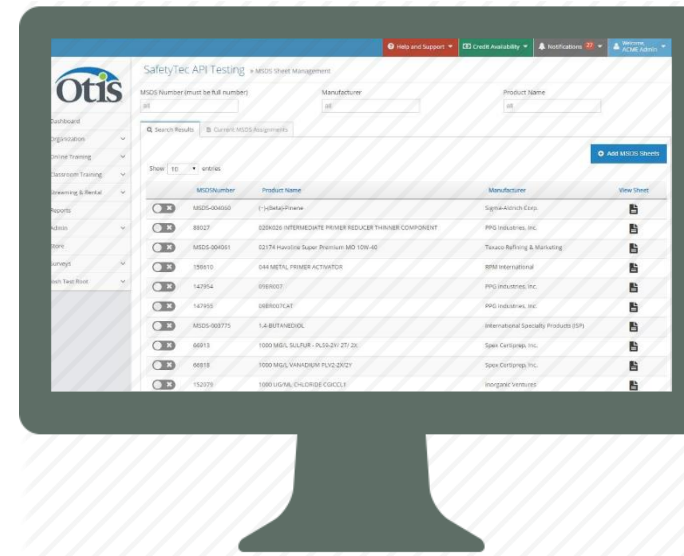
Help and Support ▾ Credit Availability ▾ Notifications 27 ▾ Welcome, ACME Admin ▾

Otis

Dashboard
Organization
Online Training
Classroom Training
Screening & Rental
Reports
Admin
Store
Surveys
Josh Test Root

SafetyTec API Testing » MSDS Sheet Management

MSDS Number (must be full number)
Manufacturer
Product Name

Search Results
Current MSDS Assignments

Add MSDS Sheets

Show 10 ▾ entries

| | MSDSNumber | Product Name | Manufacturer | View Sheet |
|---|---|---|---|---|
| | MSDS-004060 | (−)-Beta-Pinene | Sigma-Aldrich Corp. | |
| | 88027 | 020K026 INTERMEDIATE PRIMER REDUCER THINNER COMPONENT | PPG Industries, Inc. | |
| | MSDS-004061 | 02174 Havoline Super Premium MO 10W-40 | Texaco Refining & Marketing | |
| | 190610 | 044 METAL PRIMER ACTIVATOR | RPM International | |
| | 147954 | 098R007 | PPG Industries, Inc. | |
| | 147955 | 098R007CAT | PPG Industries, Inc. | |
| | MSDS-003775 | 1,4-BUTANEDIOL | International Specialty Products (ISP) | |
| | 66913 | 1000 MG/L SULFUR - PLS9-2X! 2T/ 2X | Spex Certiprep, Inc. | |
| | 66918 | 1000 MG/L VANADIUM PLV2-2X/2Y | Spex Certiprep, Inc. | |
| | 152079 | 1000 UG/ML CHLORIDE-CGICCL1 | Inorganic Ventures | |